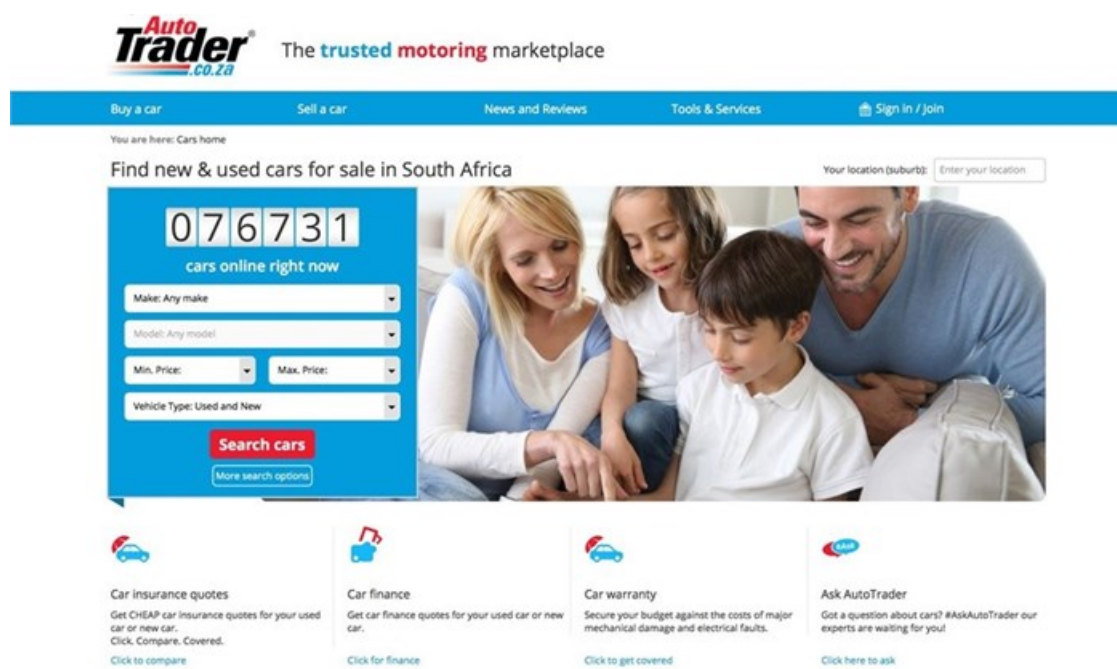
Auto Trader .co.za

The trusted motoring marketplace

Buy a car | Sell a car | News and Reviews | Tools & Services | Sign in / Join

You are here: Cars home

Find new & used cars for sale in South Africa

Your location (suburb): Enter your location

076731

cars online right now

Make: Any make

Model: Any model

Min. Price:

Max. Price:

Vehicle Type: Used and New

Search cars

More search options

Car insurance quotes

Get CHEAP car insurance quotes for your used car or new car.
Click. Compare. Covered.

Click to compare

Car finance

Get car finance quotes for your used car or new car.

Click for finance

Car warranty

Secure your budget against the costs of major mechanical damage and electrical faults.

Click to get covered

Ask AutoTrader

Got a question about cars? #AskAutoTrader our experts are waiting for you!

Click here to ask